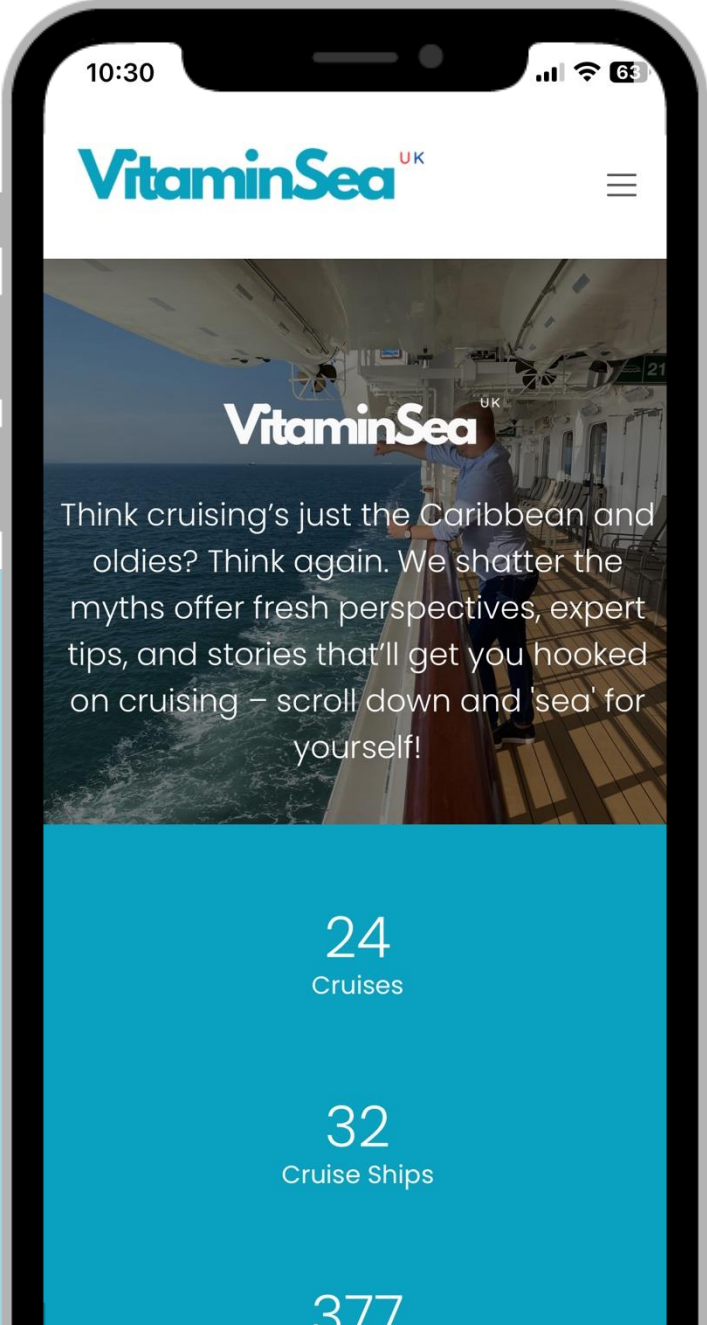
10:30

63

VitaminSea UK

VitaminSea UK

Think cruising's just the Caribbean and oldies? Think again. We shatter the myths offer fresh perspectives, expert tips, and stories that'll get you hooked on cruising – scroll down and 'sea' for yourself!

24
Cruises

32
Cruise Ships

377